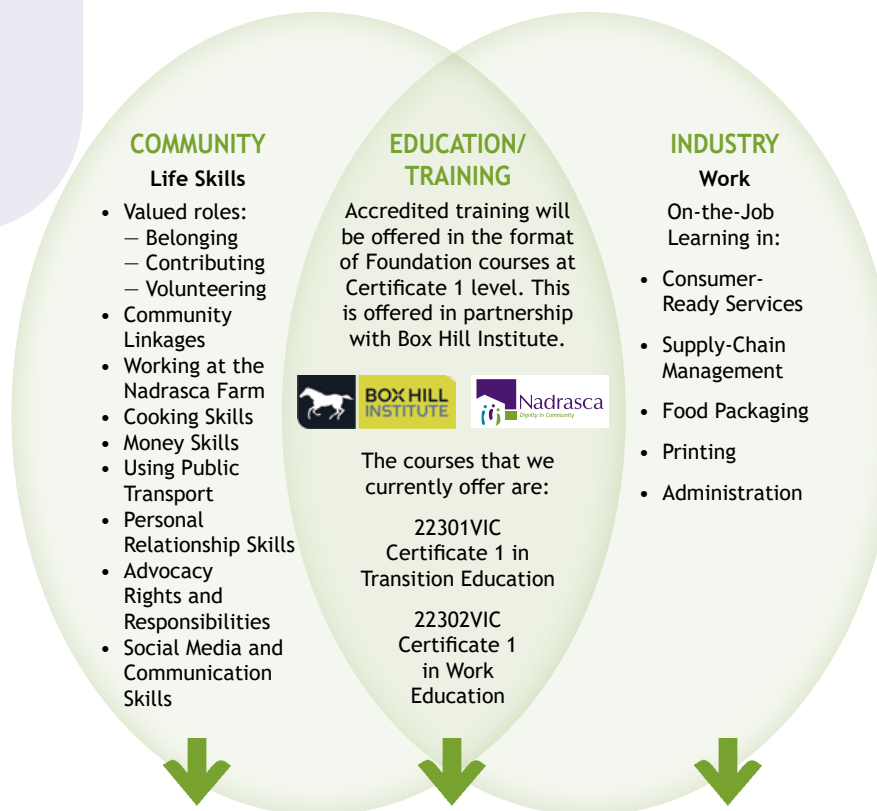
COMMUNITY
Life Skills

- Valued roles:
  — Belonging
  — Contributing
  — Volunteering
- Community Linkages
- Working at the Nadrasca Farm
- Cooking Skills
- Money Skills
- Using Public Transport
- Personal Relationship Skills
- Advocacy Rights and Responsibilities
- Social Media and Communication Skills

EDUCATION/ TRAINING

Accredited training will be offered in the format of Foundation courses at Certificate 1 level. This is offered in partnership with Box Hill Institute.

BOX HILL INSTITUTE

Nadrasca
Dignity in Community

The courses that we currently offer are:

22301VIC Certificate 1 in Transition Education

22302VIC Certificate 1 in Work Education

INDUSTRY
Work

On-the-Job Learning in:

- Consumer-Ready Services
- Supply-Chain Management
- Food Packaging
- Printing
- Administration